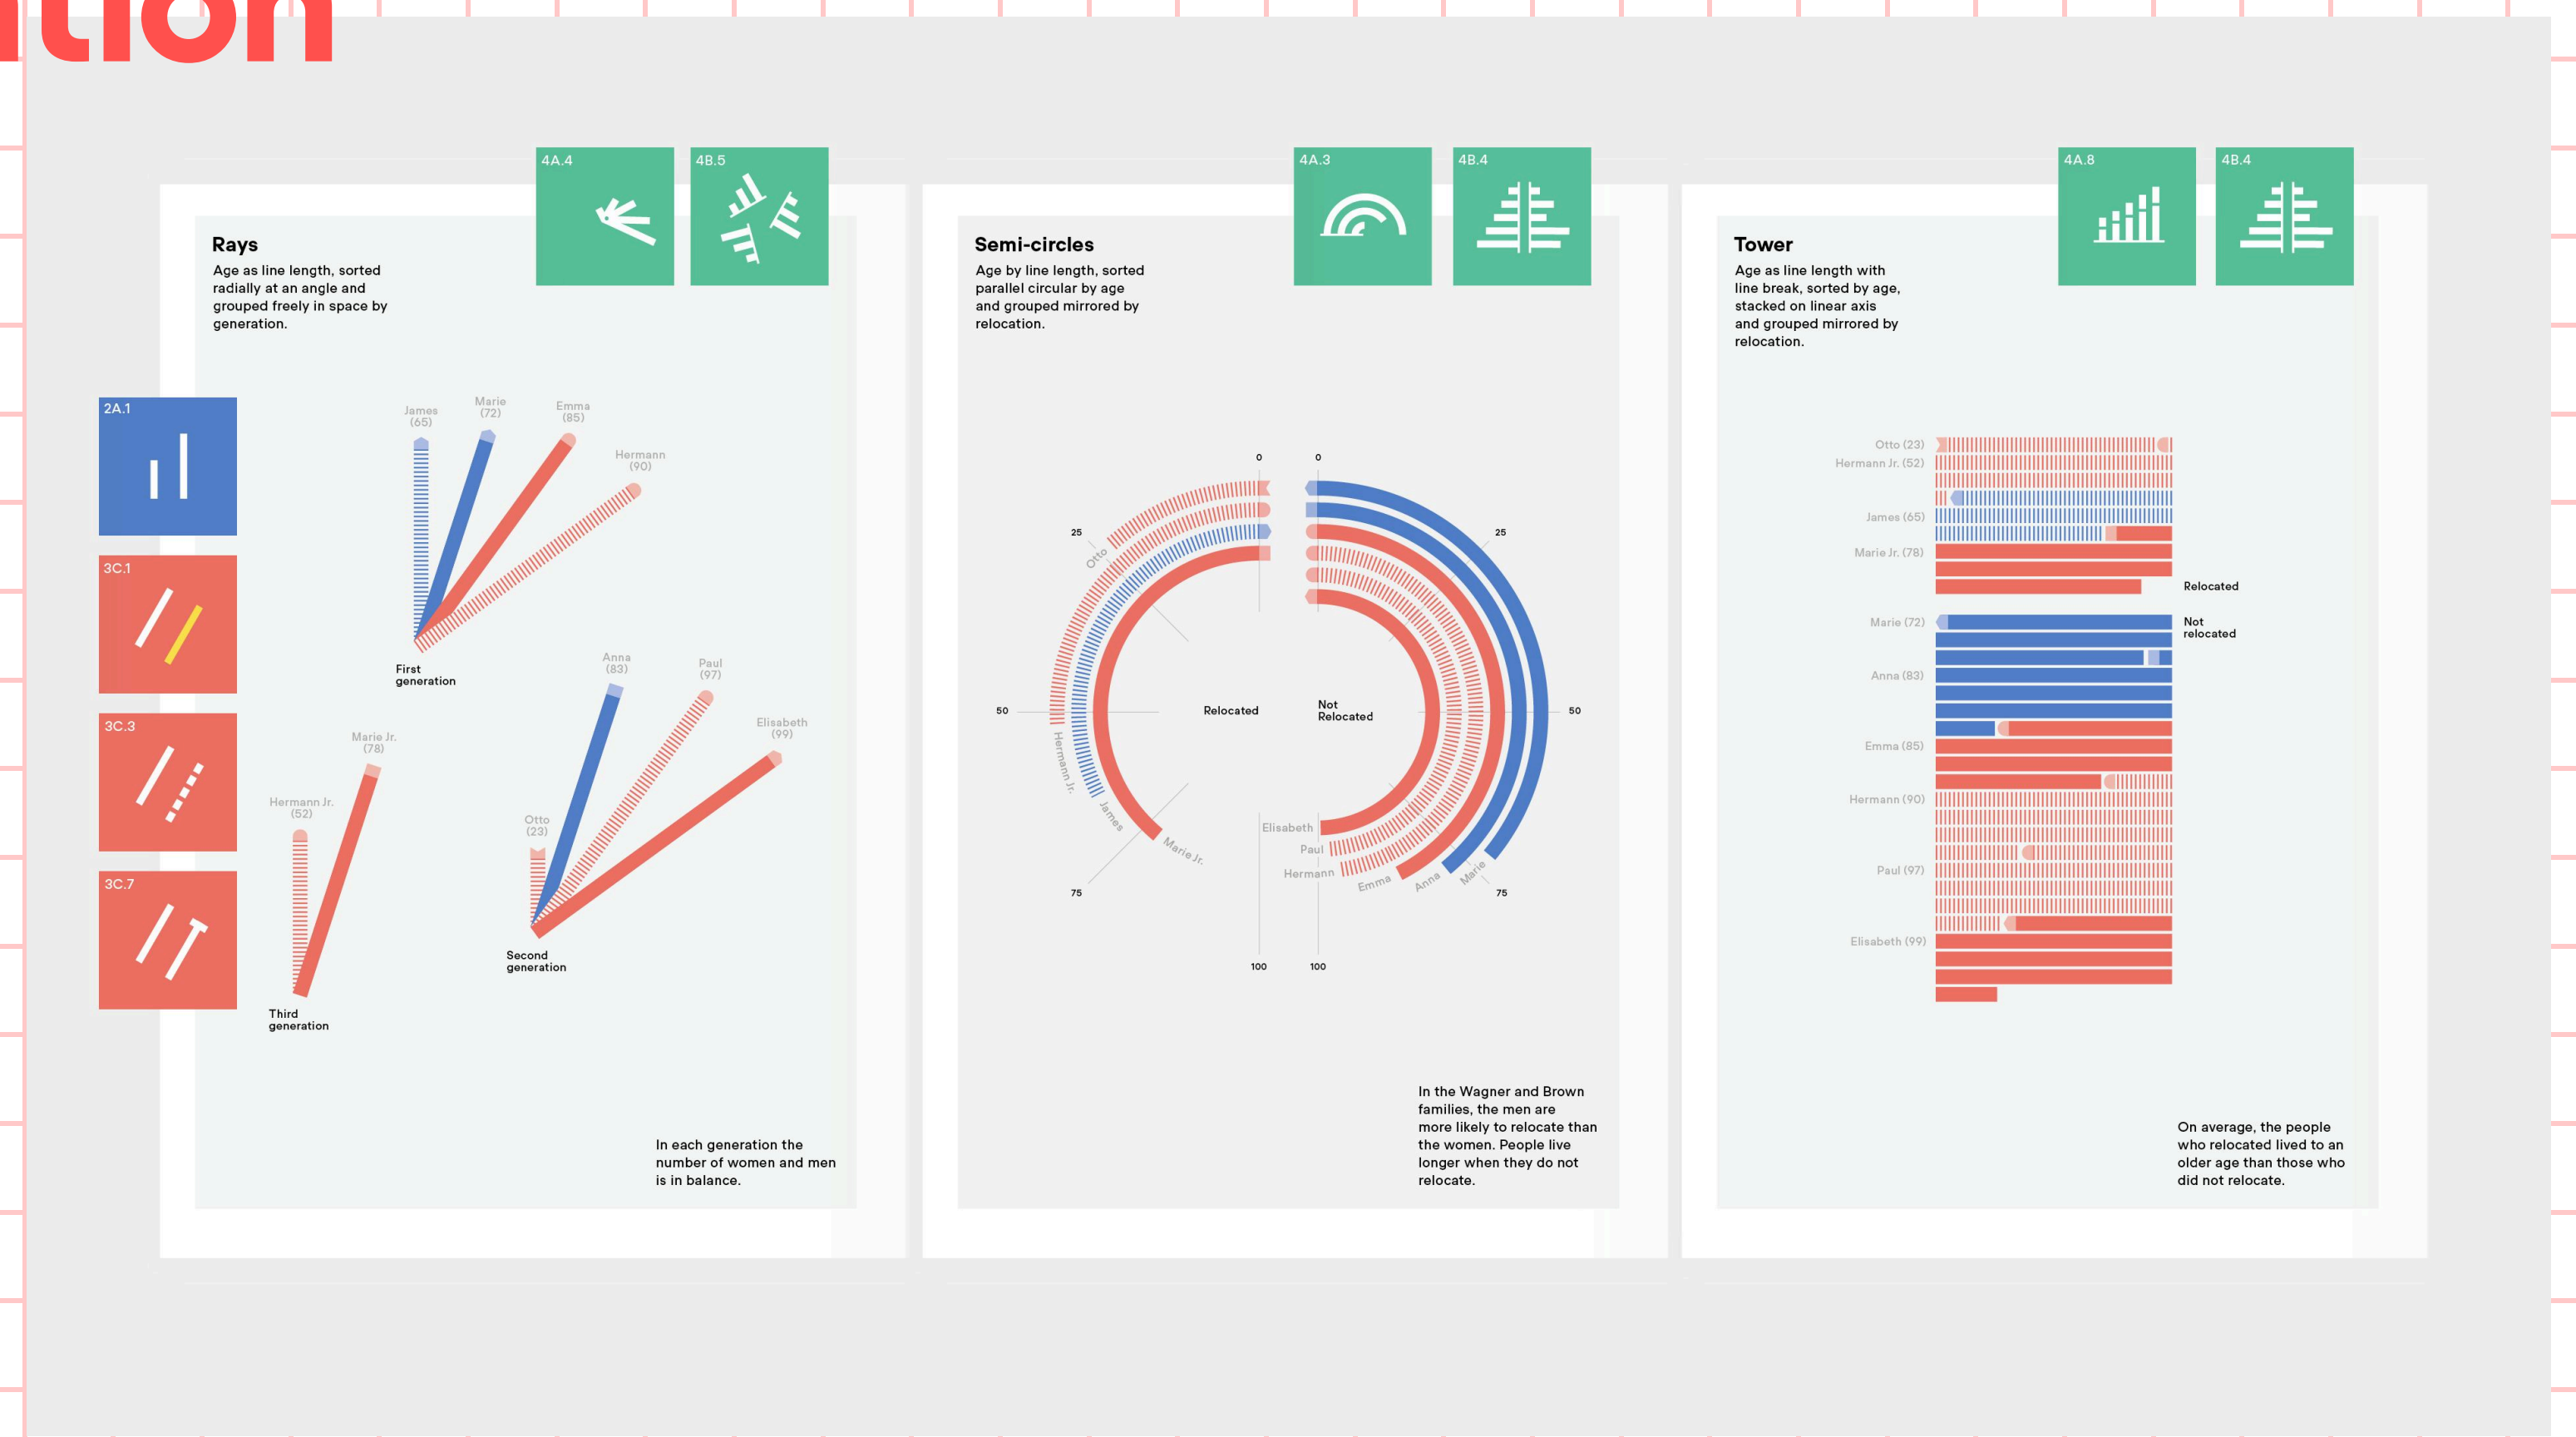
ition

4A.4

4B.5

Rays

Age as line length, sorted radially at an angle and grouped freely in space by generation.

2A.1

3C.1

3C.3

3C.7

James (65)

Marie (72)

Emma (85)

Hermann (90)

First generation

Anna (83)

Paul (97)

Elisabeth (99)

Marie Jr. (78)

Hermann Jr. (52)

Otto (23)

Second generation

Third generation

In each generation the number of women and men is in balance.

4A.3

4B.4

Semi-circles

Age by line length, sorted parallel circular by age and grouped mirrored by relocation.

0

0

25

25

Otto

50

50

Relocated

Not Relocated

Hermann Jr.

James

Marie Jr.

Elisabeth

Paul

Hermann

Emma

Anna

Marie

75

75

100

100

In the Wagner and Brown families, the men are more likely to relocate than the women. People live longer when they do not relocate.

4A.8

4B.4

Tower

Age as line length with line break, sorted by age, stacked on linear axis and grouped mirrored by relocation.

Otto (23)

Hermann Jr. (52)

James (65)

Marie Jr. (78)

Relocated

Marie (72)

Not relocated

Anna (83)

Emma (85)

Hermann (90)

Paul (97)

Elisabeth (99)

On average, the people who relocated lived to an older age than those who did not relocate.